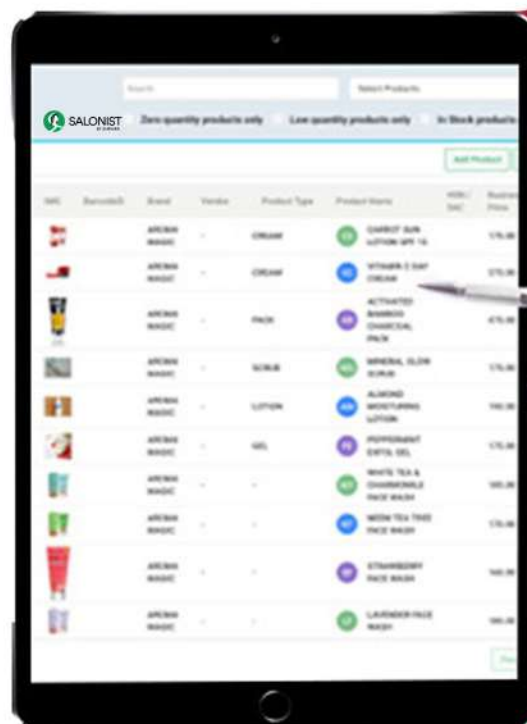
Search

Select Products

SALONIST

Zero quantity products only

Low quantity products only

In Stock products

Add Product

IMG | BarcodeID | Brand | Vendor | Product Type | Product Name | HSN/SAC | Business Price
---|---|---|---|---|---|---|---
| | AROMA MAGIC | - | CREAM | CS CARROT SUN LOTION SPF 15 | | 175.00
| | AROMA MAGIC | - | CREAM | VC VITAMIN C DAY CREAM | | 275.00
| | AROMA MAGIC | - | PACK | AB ACTIVATED BAMBOO CHARCOAL PACK | | 475.00
| | AROMA MAGIC | - | SCRUB | MG MINERAL GLOW SCRUB | | 175.00
| | AROMA MAGIC | - | LOTION | AM ALMOND MOISTURING LOTION | | 190.00
| | AROMA MAGIC | - | GEL | PE PEPPERMINT EXFOL GEL | | 175.00
| | AROMA MAGIC | - | - | WT WHITE TEA & CHAMMOMILE FACE WASH | | 165.00
| | AROMA MAGIC | - | - | NT NEEM TEA TREE FACE WASH | | 175.00
| | AROMA MAGIC | - | - | SF STRAWBERRY FACE WASH | | 160.00
| | AROMA MAGIC | - | - | LF LAVENDER FACE WASH | | 165.00